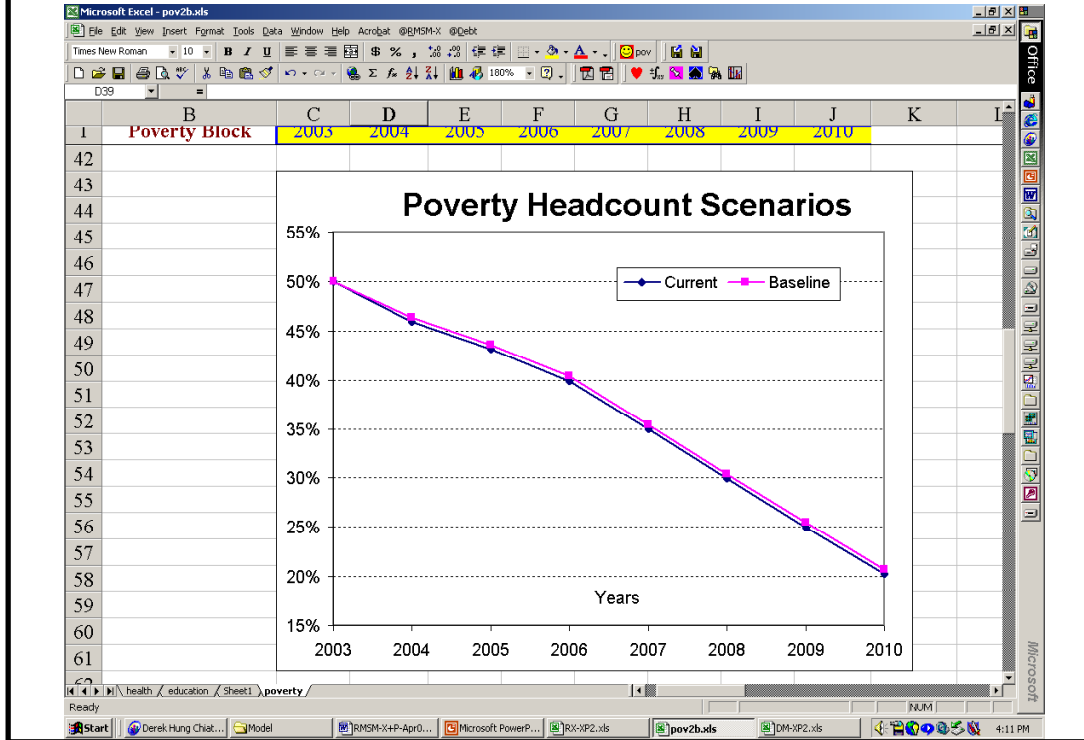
Microsoft Excel - pov2b.xls

File Edit View Insert Format Tools Data Window Help Acrobat @RMSM-X @Debt

Times New Roman 10 B I U $ % , pov

180% ?

D39 =

| | B | C | D | E | F | G | H | I | J | K |
|---|---|---|---|---|---|---|---|---|---|---|
| 1 | Poverty Block | 2003 | 2004 | 2005 | 2006 | 2007 | 2008 | 2009 | 2010 | |

42
43
44
45
46
47
48
49
50
51
52
53
54
55
56
57
58
59
60
61

Poverty Headcount Scenarios

55%
50%
45%
40%
35%
30%
25%
20%
15%

Current
Baseline

Years

2003 2004 2005 2006 2007 2008 2009 2010

health education Sheet1 poverty

Ready

NUM

Start Derek Hung Chiat... Model RMSM-X+P-Apr0... Microsoft PowerP... RX-XP2.xls pov2b.xls DM-XP2.xls 4:11 PM

Office

Microsoft